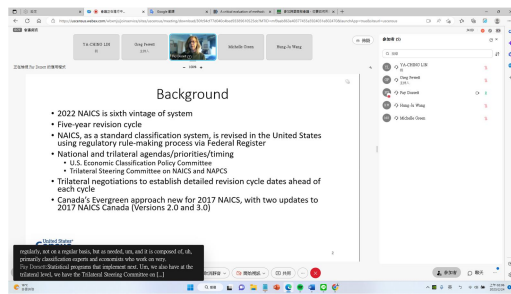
TA-CHIEO LIN

Greg Sweet

Pay Doseti

Michelle Green

Hung-Ju Wang

Background

• 2022 NAICS is sixth vintage of system
• Five-year revision cycle
• NAICS, as a standard classification system, is revised in the United States using regulatory rule-making process via Federal Register
• National and trilateral agendas/priorities/timing
  • U.S. Economic Classification Policy Committee
  • Trilateral Steering Committee on NAICS and NAPCS
• Trilateral negotiations to establish detailed revision cycle dates ahead of each cycle
• Canada's Evergreen approach new for 2017 NAICS, with two updates to 2017 NAICS Canada (Versions 2.0 and 3.0)

United States

regularly, not on a regular basis, but as needed, um, and it is composed of, uh, primary classification experts and economists who work on very.

Pay Doseti:Statistical programs that implement next. Um, we also have at the trilateral level, we have the Trilateral Steering Committee on [...]

參加者 (5)

TA-CHIEO LIN

Greg Sweet

Pay Doseti

Hung-Ju Wang

Michelle Green